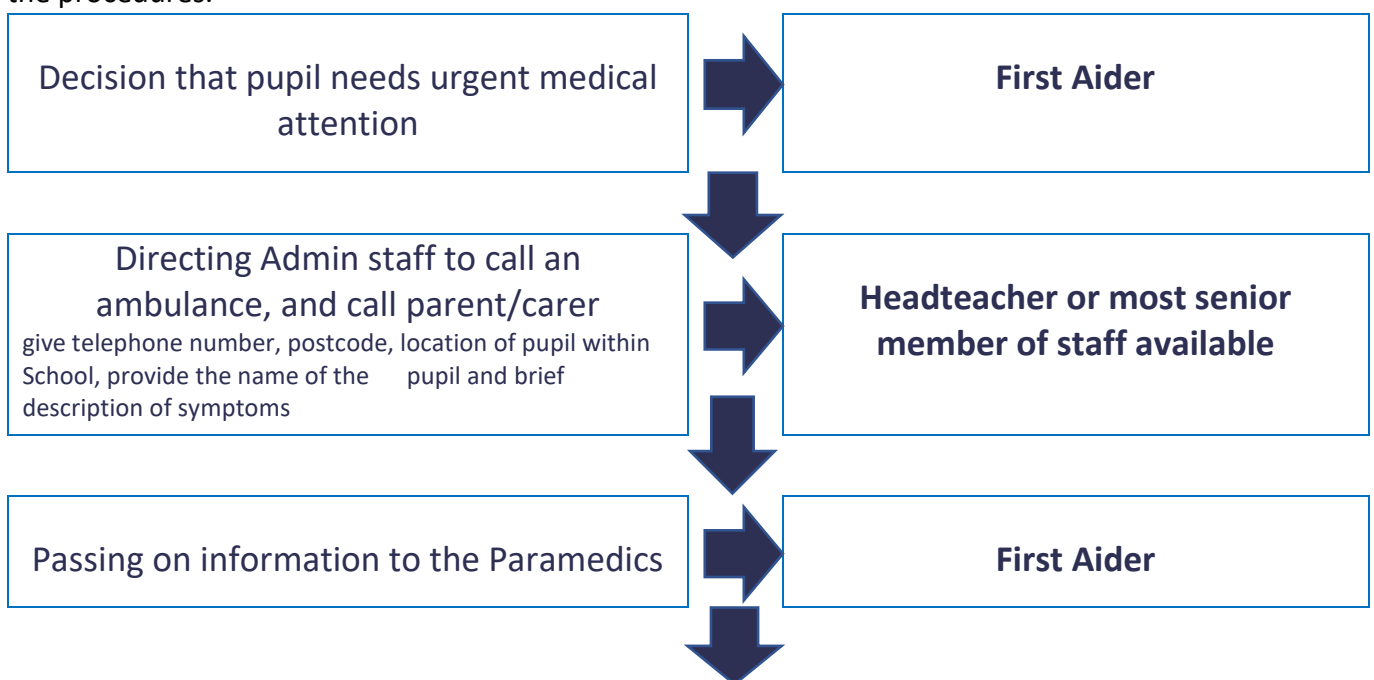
the procedures:

Decision that pupil needs urgent medical attention

**First Aider**

Directing Admin staff to call an ambulance, and call parent/carer
give telephone number, postcode, location of pupil within School, provide the name of the pupil and brief description of symptoms

**Headteacher or most senior member of staff available**

Passing on information to the Paramedics

**First Aider**